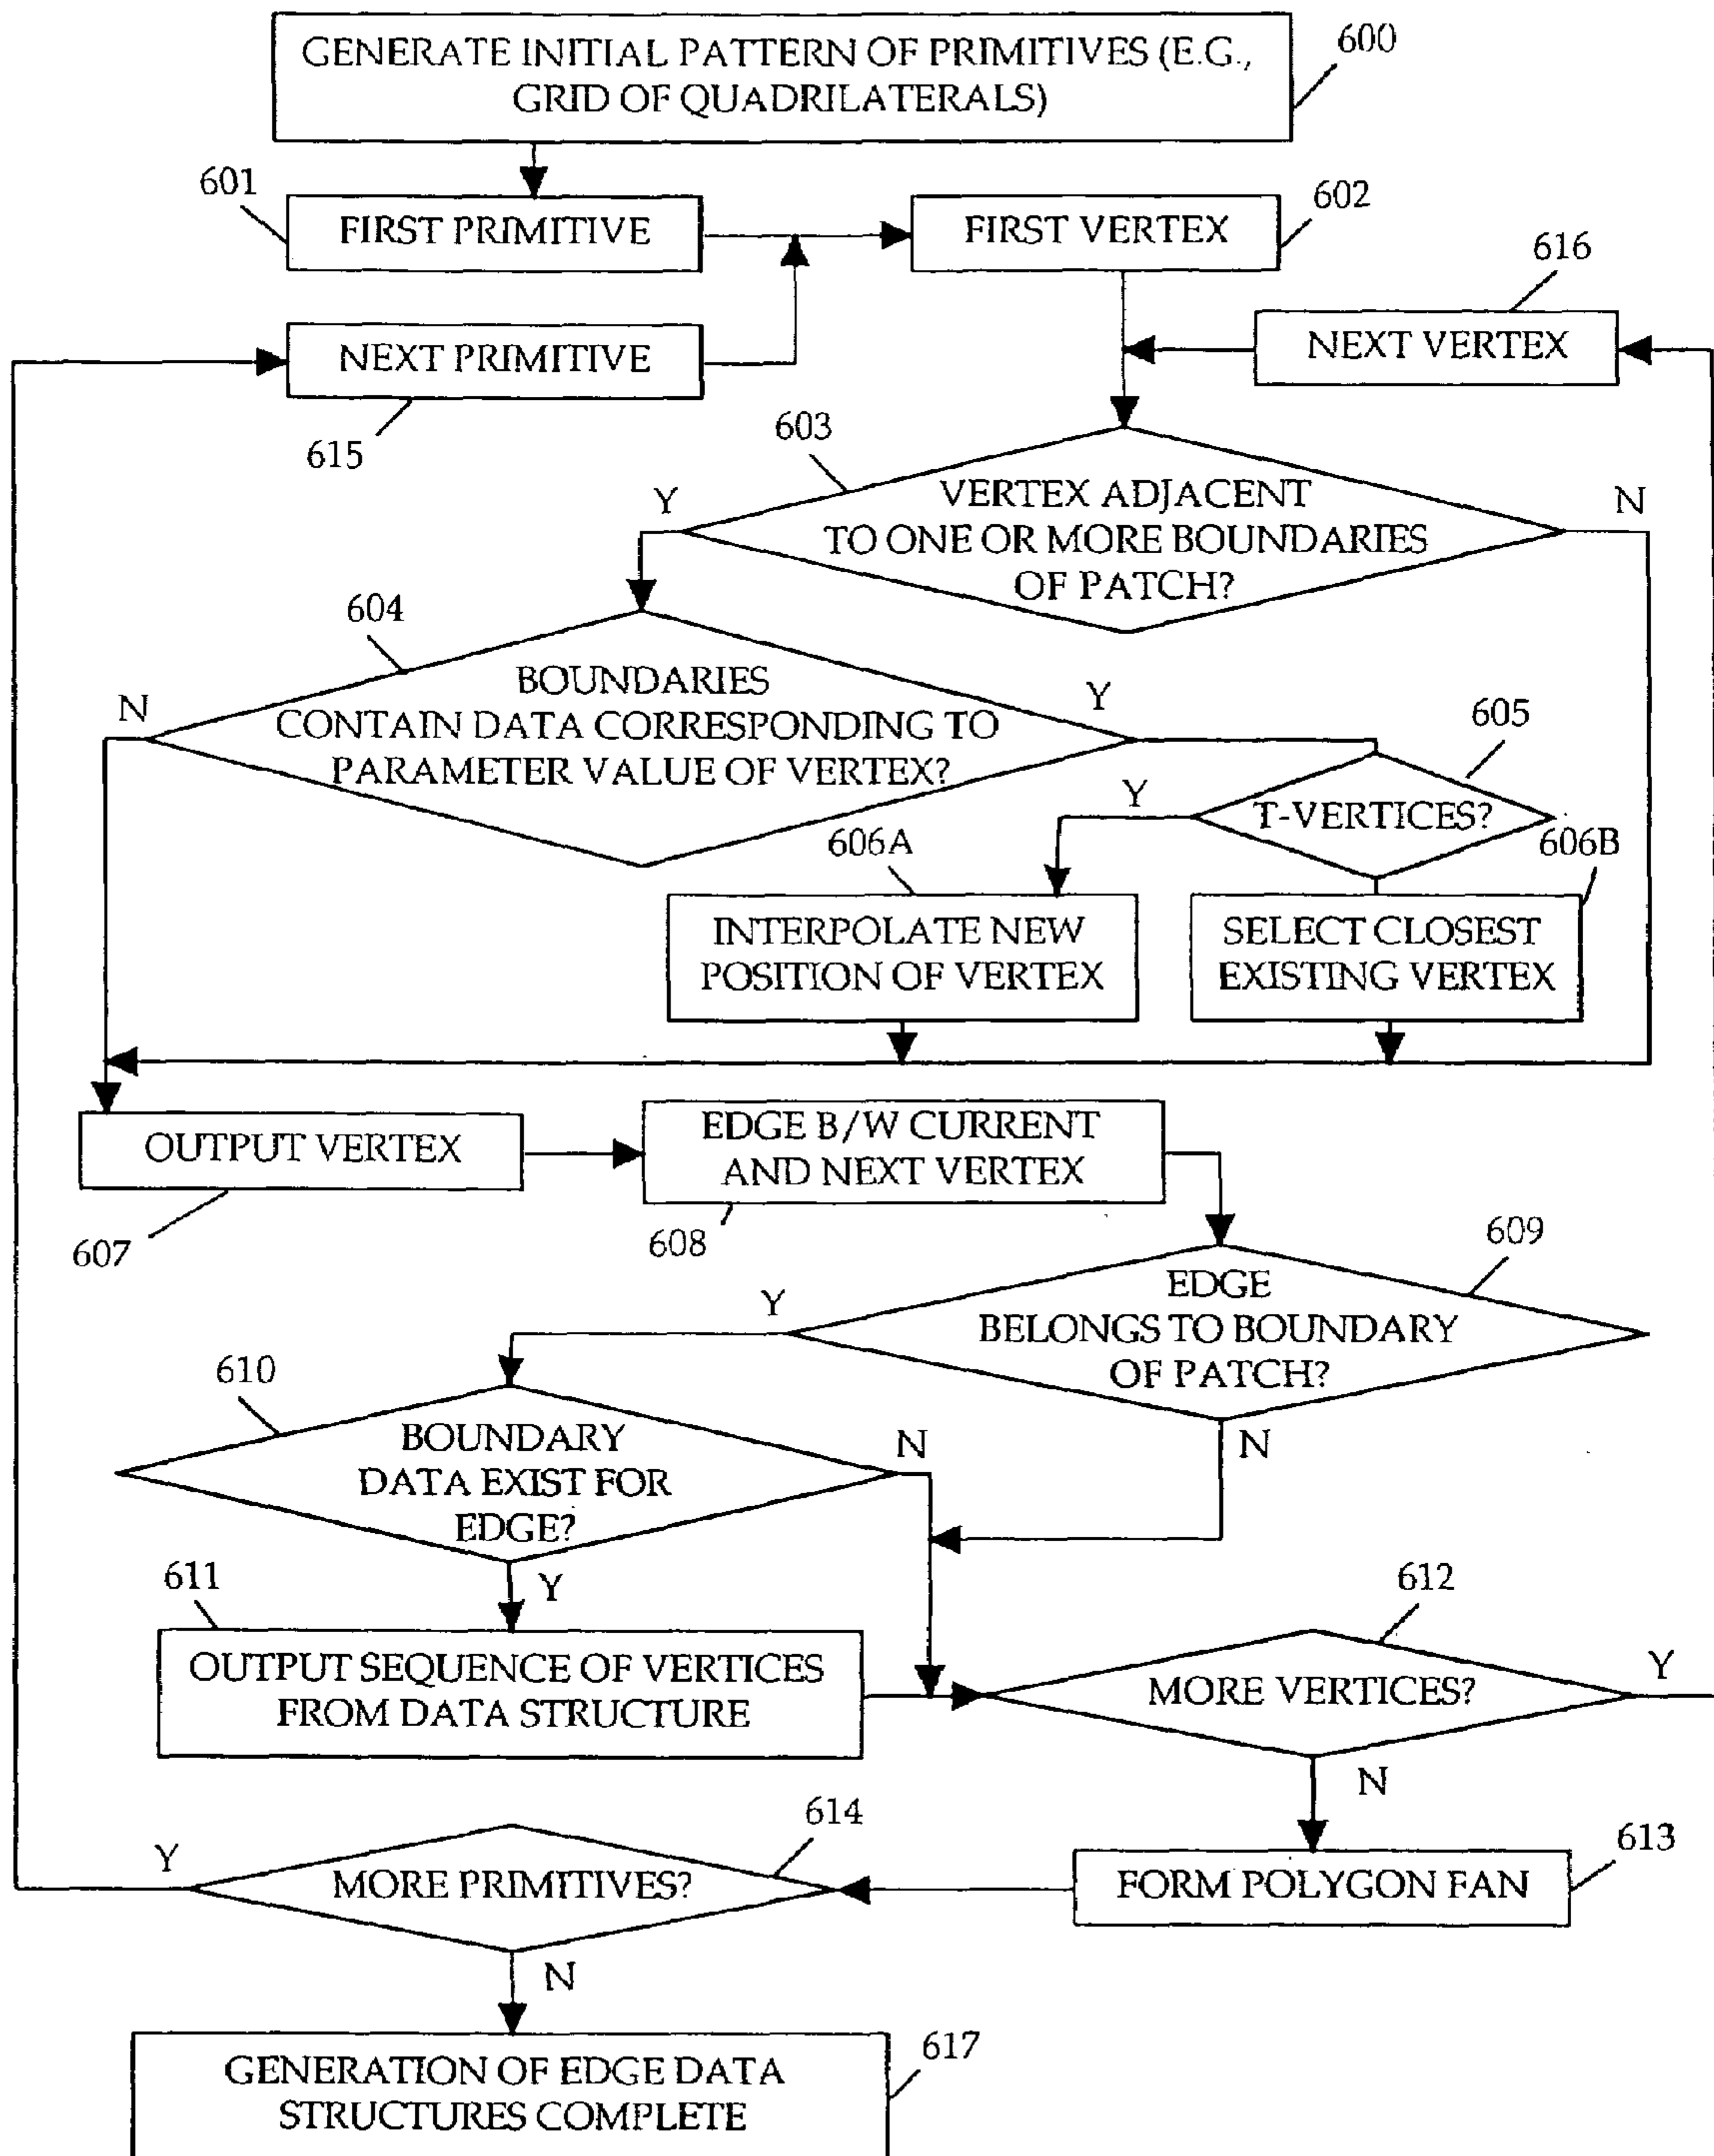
GENERATE INITIAL PATTERN OF PRIMITIVES (E.G., GRID OF QUADRILATERALS)

600

601

FIRST PRIMITIVE

FIRST VERTEX

602

616

NEXT PRIMITIVE

NEXT VERTEX

615

603

Y

VERTEX ADJACENT TO ONE OR MORE BOUNDARIES OF PATCH?

N

604

N

BOUNDARIES CONTAIN DATA CORRESPONDING TO PARAMETER VALUE OF VERTEX?

Y

605

Y

T-VERTICES?

606A

606B

INTERPOLATE NEW POSITION OF VERTEX

SELECT CLOSEST EXISTING VERTEX

OUTPUT VERTEX

EDGE B/W CURRENT AND NEXT VERTEX

607

608

609

Y

EDGE BELONGS TO BOUNDARY OF PATCH?

610

BOUNDARY DATA EXIST FOR EDGE?

N

N

611

Y

612

OUTPUT SEQUENCE OF VERTICES FROM DATA STRUCTURE

MORE VERTICES?

Y

N

614

613

Y

MORE PRIMITIVES?

FORM POLYGON FAN

N

GENERATION OF EDGE DATA STRUCTURES COMPLETE

617